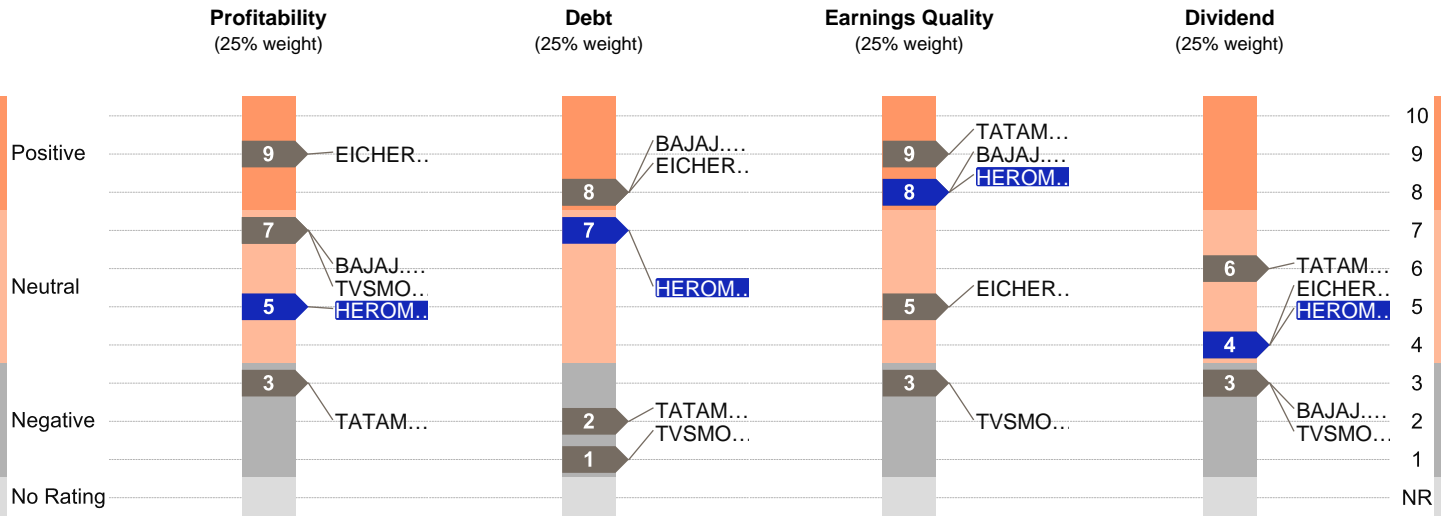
Profitability
(25% weight)

Debt
(25% weight)

Earnings Quality
(25% weight)

Dividend
(25% weight)

Positive
Neutral
Negative
No Rating

9 EICHER..
7 BAJAJ.... TVSMO...
5 HEROM..
3 TATAM...

8 BAJAJ.... EICHER..
7 HEROM..
2 TATAM...
1 TVSMO...

9 TATAM...
8 BAJAJ.... HEROM..
5 EICHER..
3 TVSMO...

6 TATAM...
4 EICHER.. HEROM..
3 BAJAJ.... TVSMO...

10
9
8
7
6
5
4
3
2
1
NR